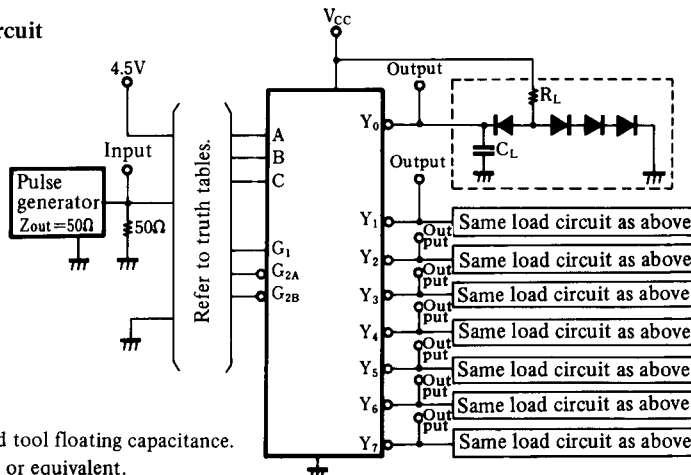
rcuit

$V_{CC}$

4.5V

Input

Pulse generator Zout = 50Ω

50Ω

Refer to truth tables.

A
B
C
$G_1$
$G_{2A}$
$G_{2B}$

Output

$Y_0$

$R_L$

$C_L$

Output

$Y_1$
Out put
Same load circuit as above
$Y_2$
Out put
Same load circuit as above
$Y_3$
Out put
Same load circuit as above
$Y_4$
Out put
Same load circuit as above
$Y_5$
Out put
Same load circuit as above
$Y_6$
Out put
Same load circuit as above
$Y_7$
Same load circuit as above

d tool floating capacitance.
or equivalent.